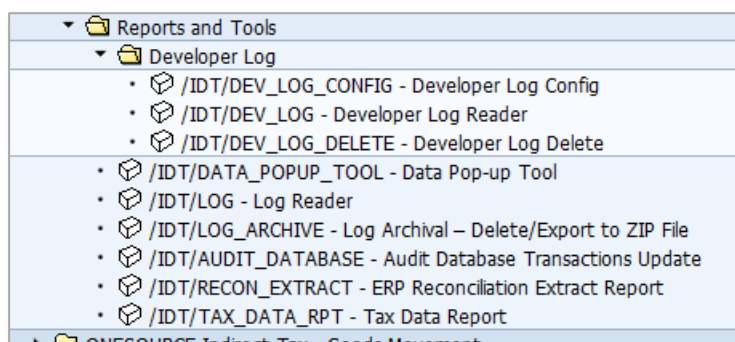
Reports and Tools

Developer Log

/IDT/DEV_LOG_CONFIG - Developer Log Config

/IDT/DEV_LOG - Developer Log Reader

/IDT/DEV_LOG_DELETE - Developer Log Delete

/IDT/DATA_POPUP_TOOL - Data Pop-up Tool

/IDT/LOG - Log Reader

/IDT/LOG_ARCHIVE - Log Archival – Delete/Export to ZIP File

/IDT/AUDIT_DATABASE - Audit Database Transactions Update

/IDT/RECON_EXTRACT - ERP Reconciliation Extract Report

/IDT/TAX_DATA_RPT - Tax Data Report

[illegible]